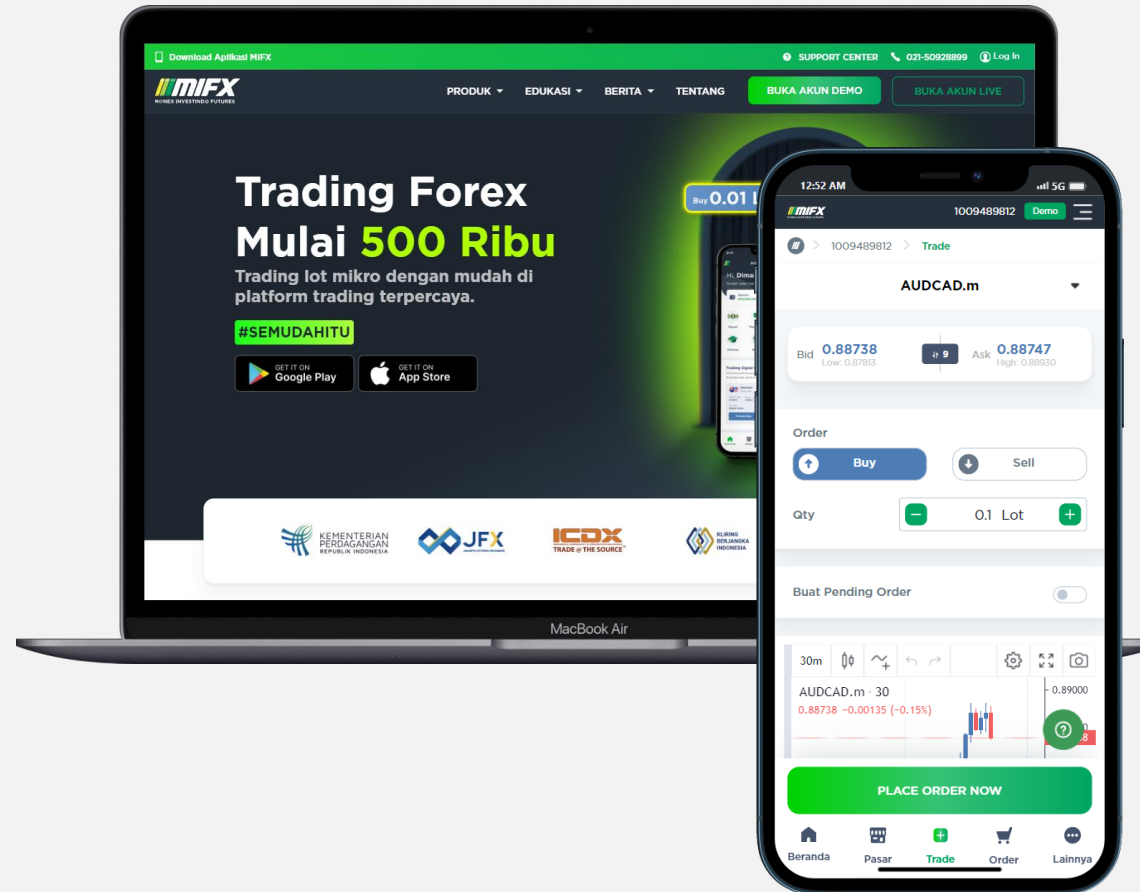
Download Aplikasi MIFX
SUPPORT CENTER 021-50928899 Log In

MIFX
MONEX INVESTINDO FUTURES

PRODUK EDUKASI BERITA TENTANG BUKA AKUN DEMO BUKA AKUN LIVE

Trading Forex Mulai 500 Ribu

Trading lot mikro dengan mudah di platform trading terpercaya.

#SEMUDAHITU

GET IT ON Google Play
GET IT ON App Store

Buy 0.01 L

KEMENTERIAN PERDAGANGAN REPUBLIK INDONESIA
JFX
ICDX TRADE @ THE SOURCE
KLIRING BERJANGKA INDONESIA

MacBook Air

12:52 AM 5G

MIFX 1009489812 Demo

1009489812 > Trade

AUDCAD.m

Bid 0.88738 Low: 0.87813
9
Ask 0.88747 High: 0.88930

Order
Buy Sell

Qty 0.1 Lot

Buat Pending Order

30m

AUDCAD.m · 30
0.88738 −0.00135 (−0.15%)
0.89000

PLACE ORDER NOW

Beranda Pasar Trade Order Lainnya